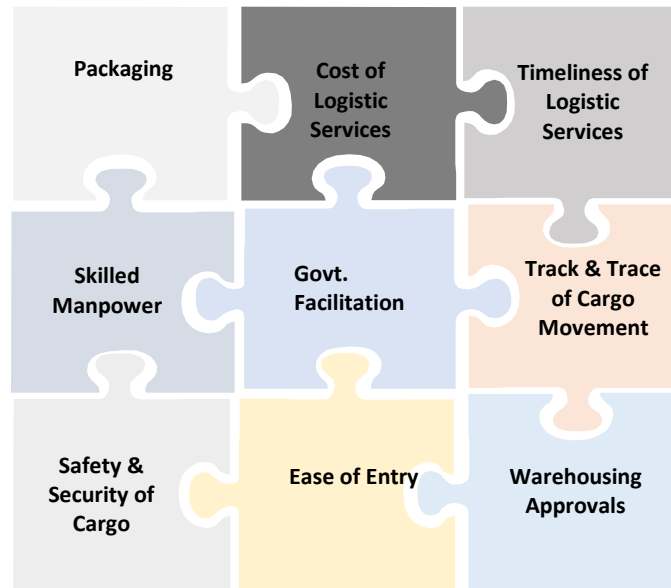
Packaging

Cost of Logistic Services

Timeliness of Logistic Services

Skilled Manpower

Govt. Facilitation

Track & Trace of Cargo Movement

Safety & Security of Cargo

Ease of Entry

Warehousing Approvals